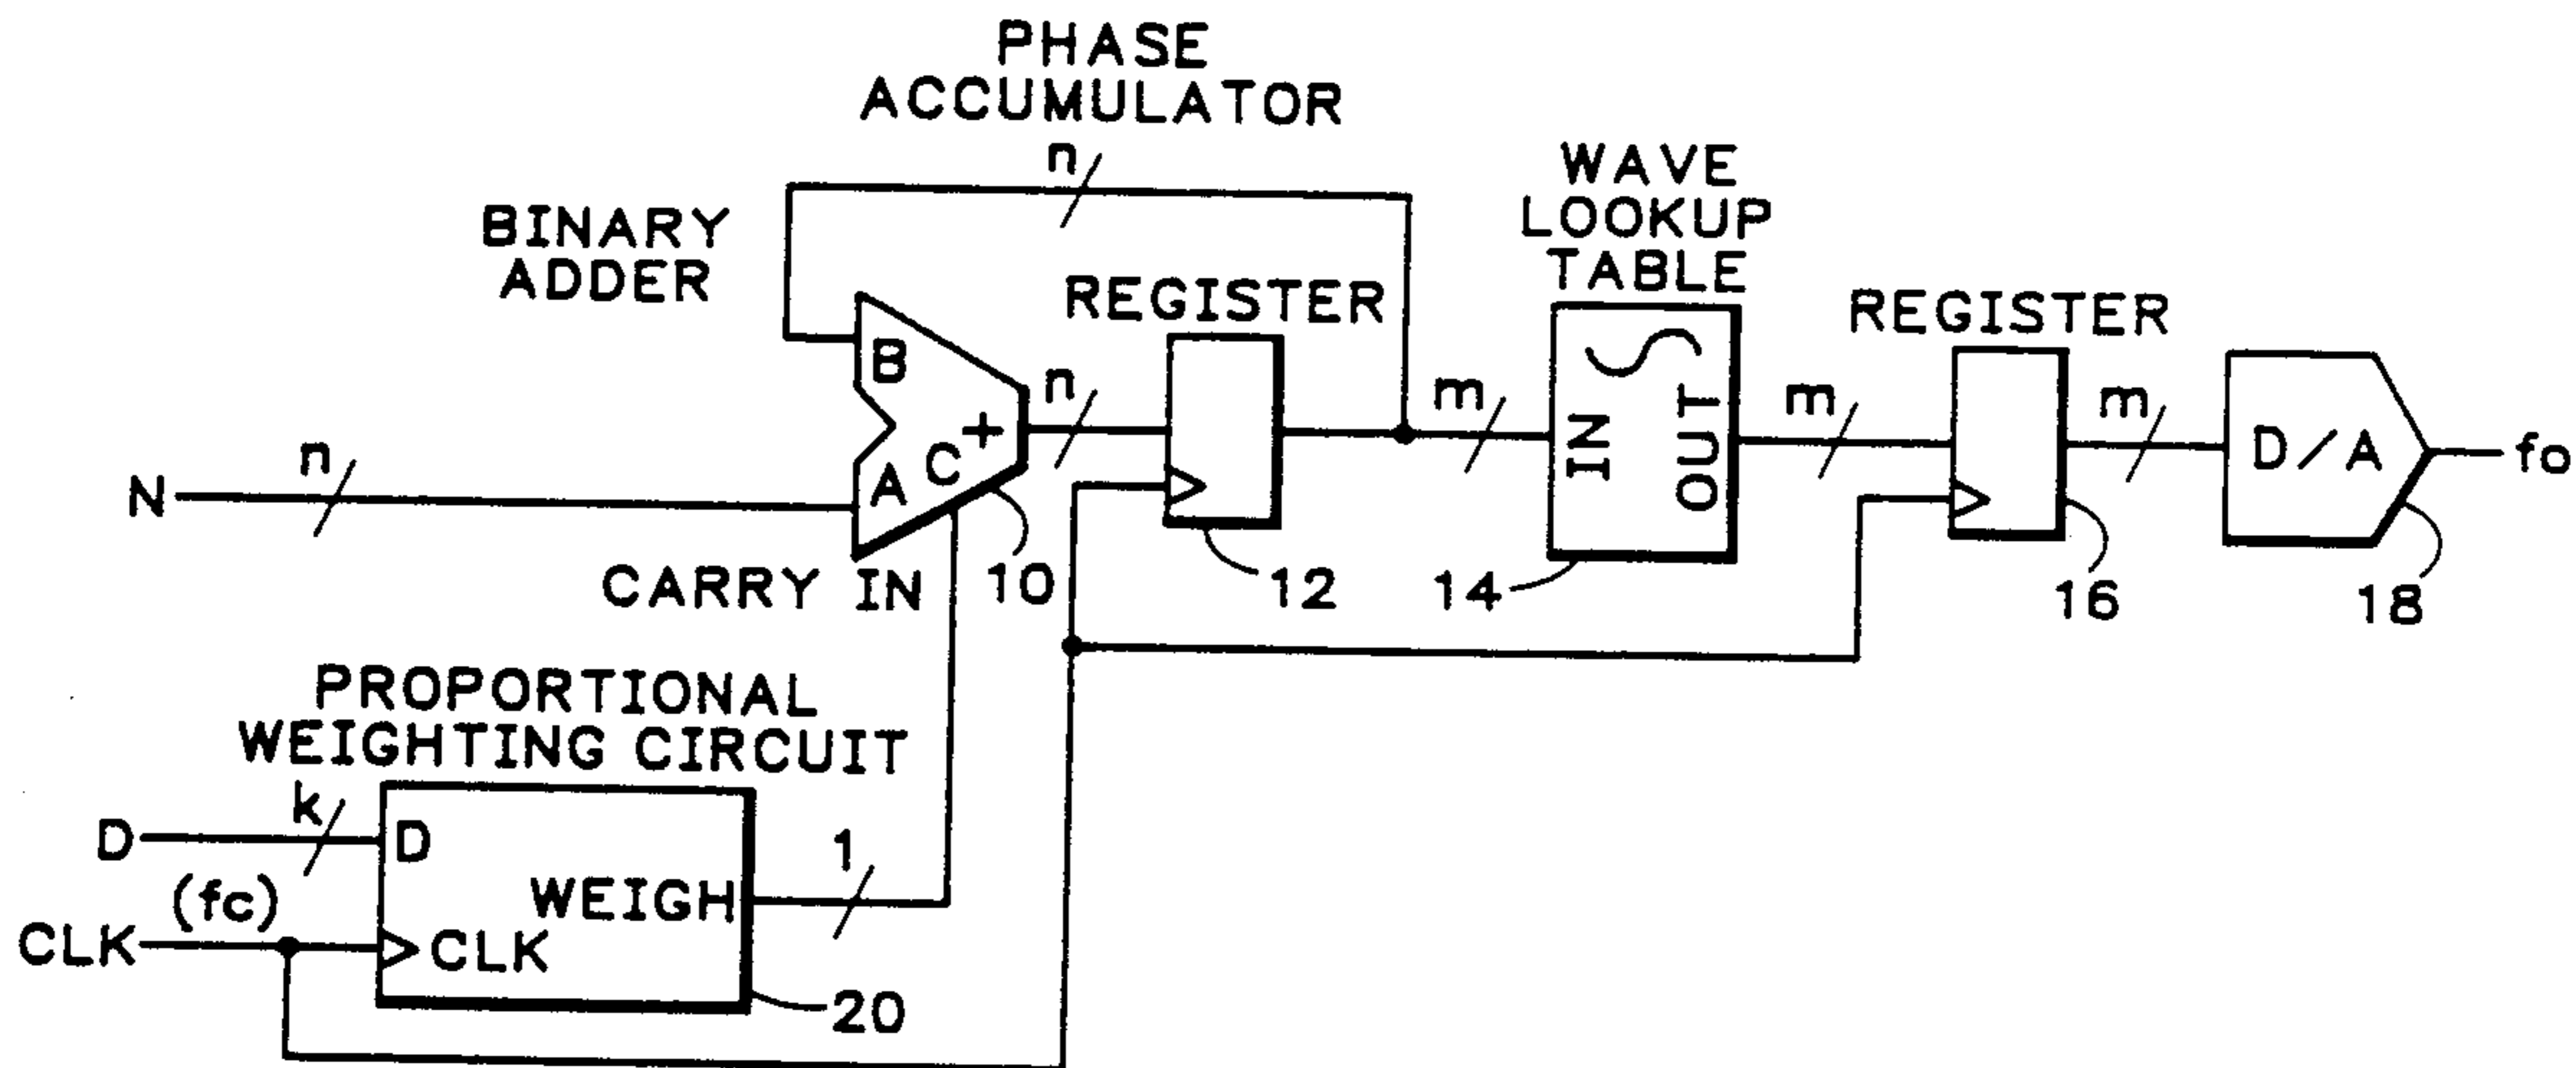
PHASE ACCUMULATOR

n

BINARY ADDER

B

A

C

+

n

REGISTER

WAVE LOOKUP TABLE

m

IN

OUT

m

REGISTER

m

D/A

fo

N

n

CARRY IN

10

12

14

16

18

PROPORTIONAL WEIGHTING CIRCUIT

D

k

D

WEIGH

1

(fc)

CLK

CLK

20